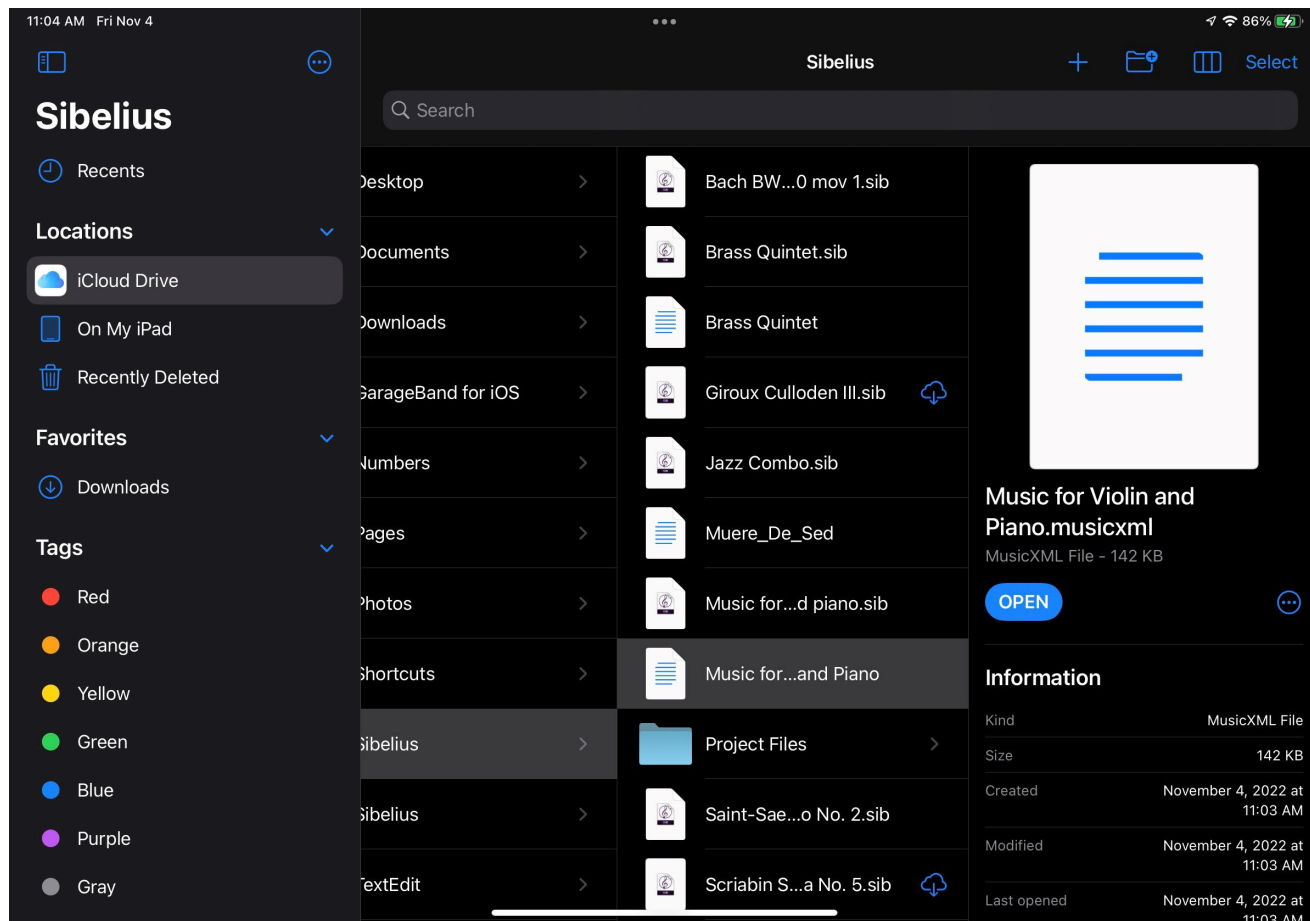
11:04 AM Fri Nov 4

86%

Sibelius

Recents

Locations

iCloud Drive

On My iPad

Recently Deleted

Favorites

Downloads

Tags

Red

Orange

Yellow

Green

Blue

Purple

Gray

Sibelius

Select

Search

Desktop
Documents
Downloads
GarageBand for iOS
Numbers
Pages
Photos
Shortcuts
Sibelius
Sibelius
TextEdit

Bach BW...0 mov 1.sib
Brass Quintet.sib
Brass Quintet
Giroux Culloden III.sib
Jazz Combo.sib
Muere_De_Sed
Music for...d piano.sib
Music for...and Piano
Project Files
Saint-Sae...o No. 2.sib
Scriabin S...a No. 5.sib

Music for Violin and Piano.musicxml
MusicXML File - 142 KB

OPEN

Information

| | |
|---|---|
| Kind | MusicXML File |
| Size | 142 KB |
| Created | November 4, 2022 at 11:03 AM |
| Modified | November 4, 2022 at 11:03 AM |
| Last opened | November 4, 2022 at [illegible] |